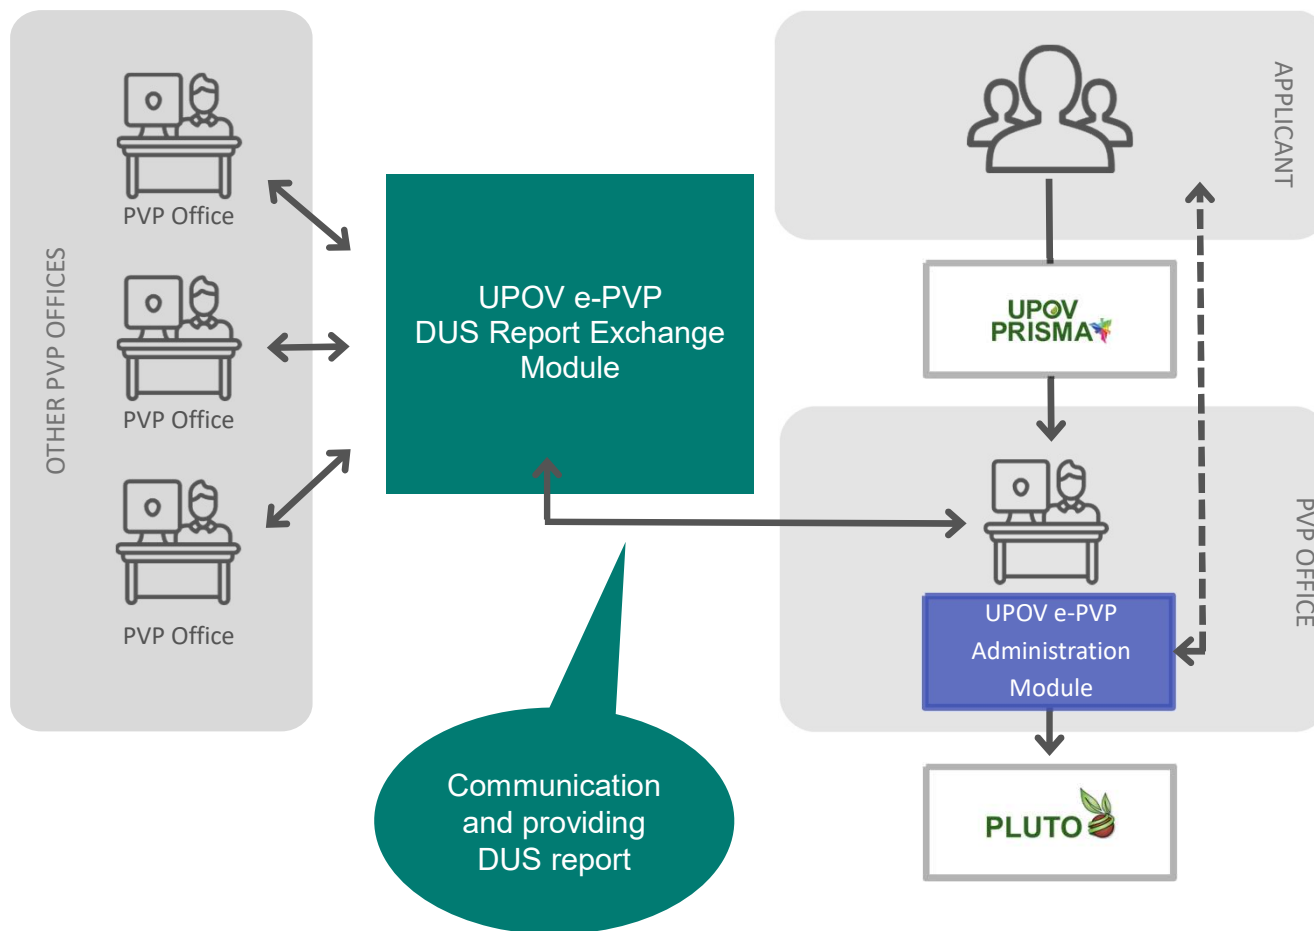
OTHER PVP OFFICES

PVP Office

PVP Office

PVP Office

UPOV e-PVP DUS Report Exchange Module

Communication and providing DUS report

APPLICANT

UPOV PRISMA

PVP OFFICE

UPOV e-PVP Administration Module

PLUTO